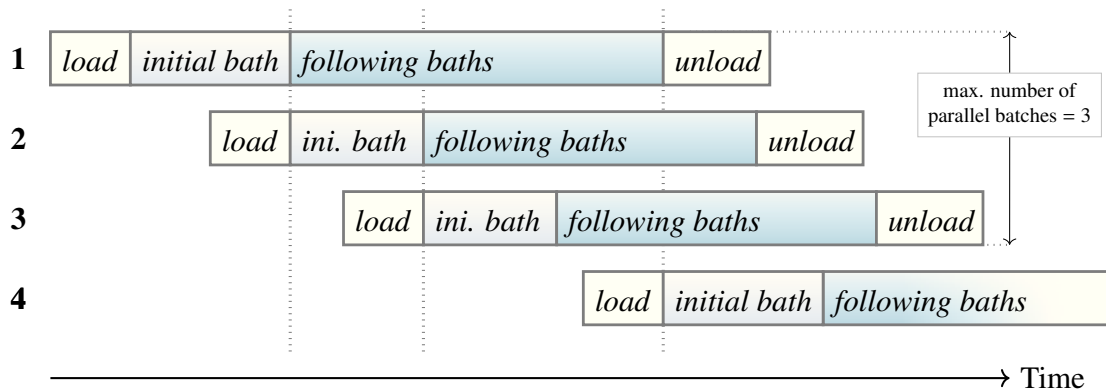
1 load initial bath following baths unload

max. number of parallel batches = 3

2 load ini. bath following baths unload

3 load ini. bath following baths unload

4 load initial bath following baths

Time